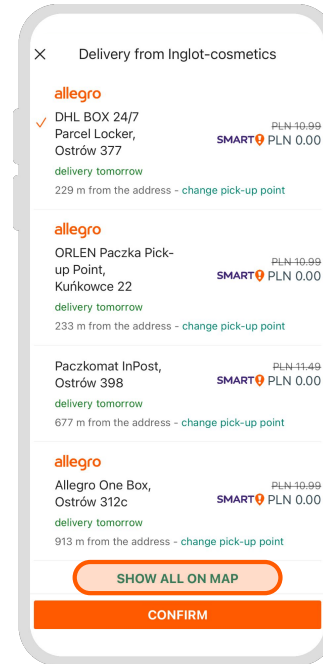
× Delivery from Inglot-cosmetics

allegro
DHL BOX 24/7 Parcel Locker, Ostrów 377
PLN 10.99
SMART! PLN 0.00
delivery tomorrow
229 m from the address - change pick-up point

allegro
ORLEN Paczka Pick-up Point, Kuńkowce 22
PLN 10.99
SMART! PLN 0.00
delivery tomorrow
233 m from the address - change pick-up point

Paczkomat InPost, Ostrów 398
PLN 11.49
SMART! PLN 0.00
delivery tomorrow
677 m from the address - change pick-up point

allegro
Allegro One Box, Ostrów 312c
PLN 10.99
SMART! PLN 0.00
delivery tomorrow
913 m from the address - change pick-up point

SHOW ALL ON MAP

CONFIRM